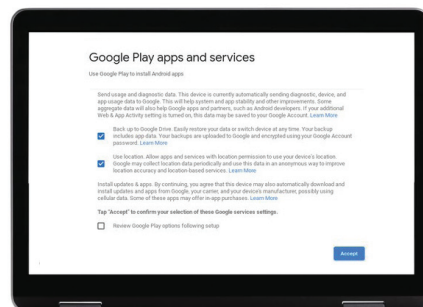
Google Play apps and services

Use Google Play to install Android apps

Send usage and diagnostic data. This device is currently automatically sending diagnostic, device, and app usage data to Google. This will help system and app stability and other improvements. Some aggregate data will also help Google apps and partners, such as Android developers. If your additional Web & App Activity setting is turned on, this data may be saved to your Google Account. Learn More

Back up to Google Drive. Easily restore your data or switch device at any time. Your backup includes app data. Your backups are uploaded to Google and encrypted using your Google Account password. Learn More

Use location. Allow apps and services with location permission to use your device's location. Google may collect location data periodically and use this data in an anonymous way to improve location accuracy and location-based services. Learn More

Install updates & apps. By continuing, you agree that this device may also automatically download and install updates and apps from Google, your carrier, and your device's manufacturer, possibly using cellular data. Some of these apps may offer in-app purchases. Learn More

Tap "Accept" to confirm your selection of these Google services settings.

Review Google Play options following setup

Accept